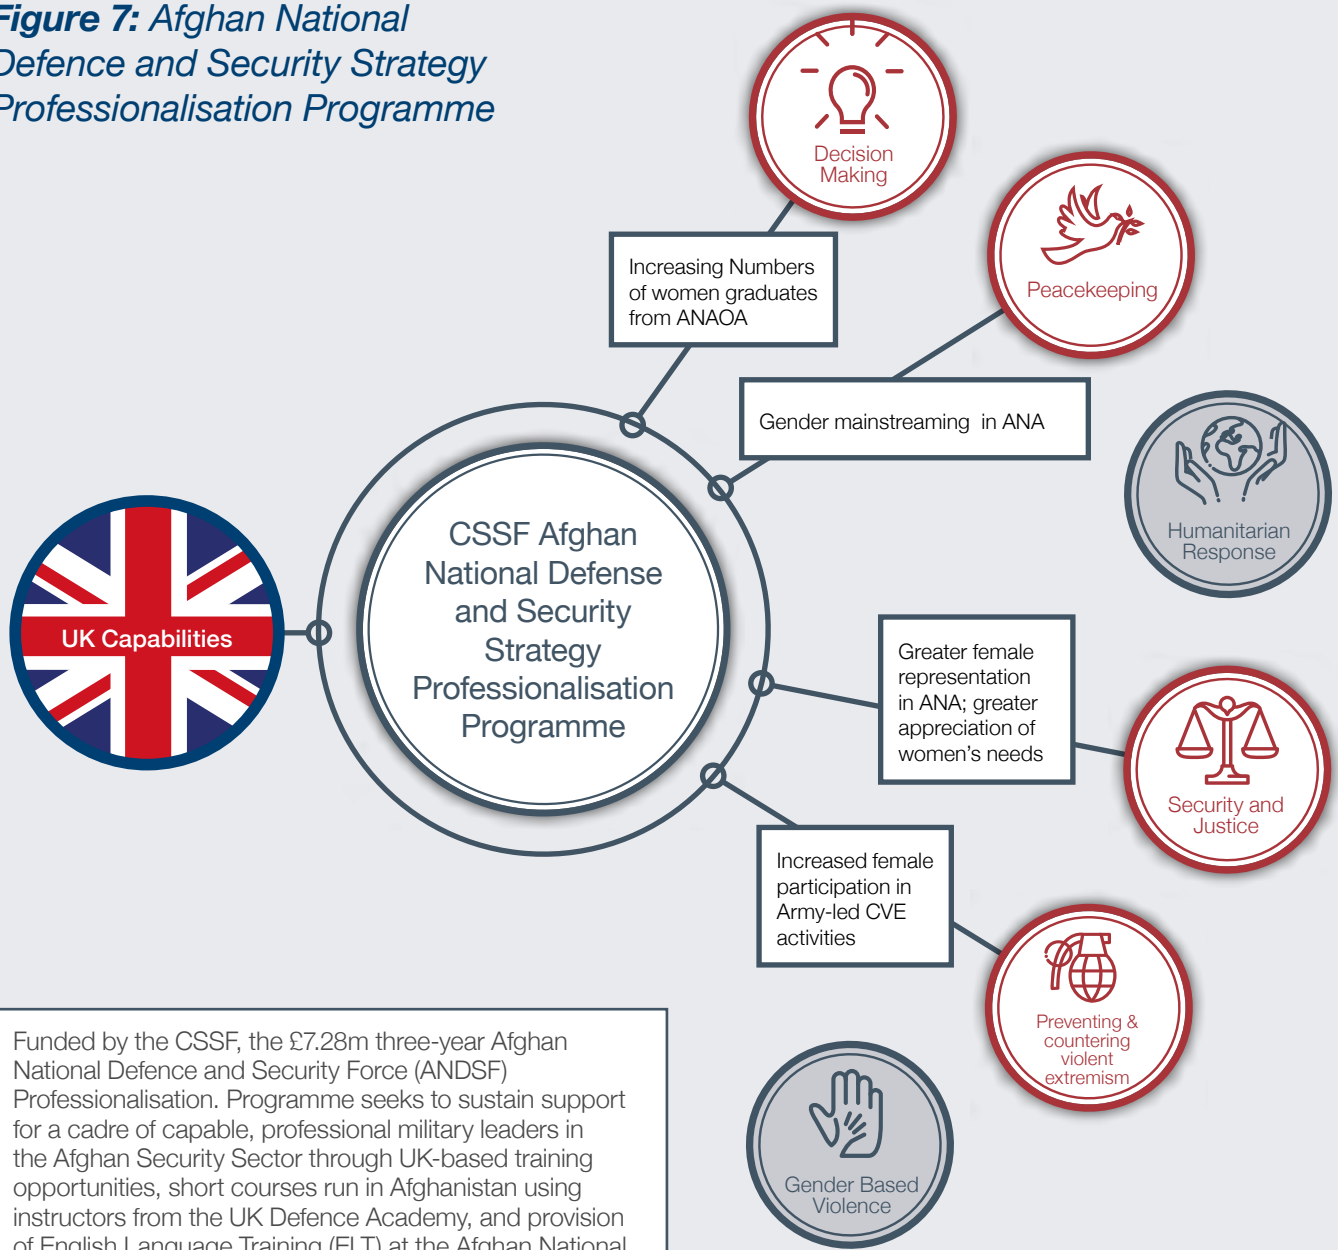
Figure 7: Afghan National Defence and Security Strategy Professionalisation Programme

Decision Making

Peacekeeping

Increasing Numbers of women graduates from ANAOA

Gender mainstreaming in ANA

Humanitarian Response

UK Capabilities

CSSF Afghan National Defense and Security Strategy Professionalisation Programme

Greater female representation in ANA; greater appreciation of women's needs

Security and Justice

Increased female participation in Army-led CVE activities

Preventing & countering violent extremism

Gender Based Violence

Funded by the CSSF, the £7.28m three-year Afghan National Defence and Security Force (ANDSF) Professionalisation. Programme seeks to sustain support for a cadre of capable, professional military leaders in the Afghan Security Sector through UK-based training opportunities, short courses run in Afghanistan using instructors from the UK Defence Academy, and provision of English Language Training (ELT) at the Afghan National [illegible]